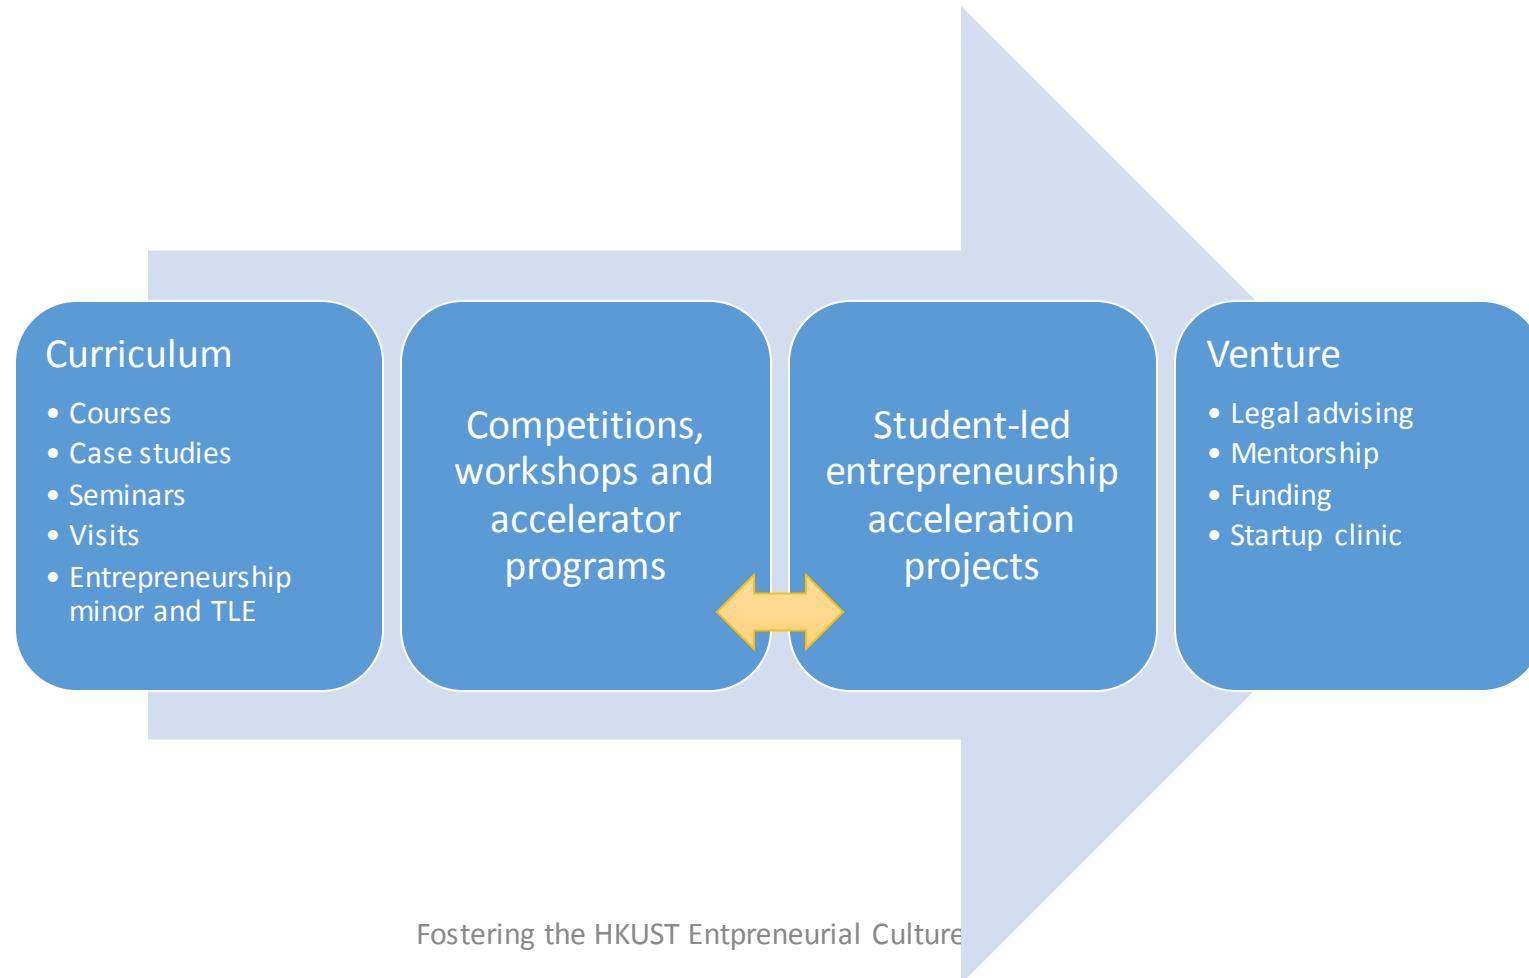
Curriculum
• Courses
• Case studies
• Seminars
• Visits
• Entrepreneurship minor and TLE

Competitions, workshops and accelerator programs

Student-led entrepreneurship acceleration projects

Venture
• Legal advising
• Mentorship
• Funding
• Startup clinic

Fostering the HKUST Entpreneurial Culture